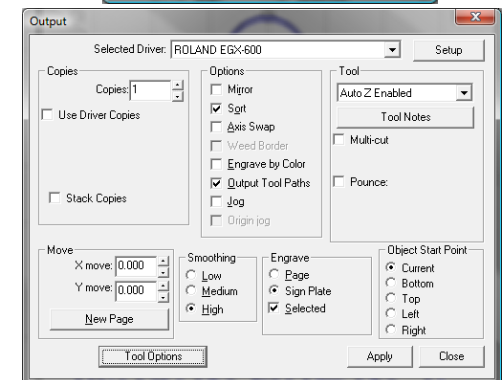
Output

Selected Driver: ROLAND EGX-600

Setup

Copies

Copies: 1

Use Driver Copies

Stack Copies

Options

Mirror

Sort

Axis Swap

Weed Border

Engrave by Color

Output Tool Paths

Jog

Origin jog

Tool

Auto Z Enabled

Tool Notes

Multi-cut

Pounce:

Move

X move: 0.000

Y move: 0.000

New Page

Smoothing

Low

Medium

High

Engrave

Page

Sign Plate

Selected

Object Start Point

Current

Bottom

Top

Left

Right

Tool Options

Apply

Close